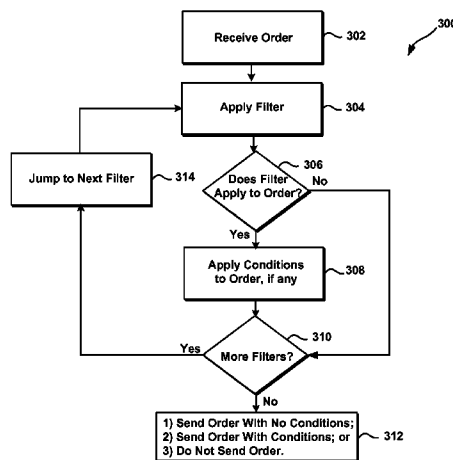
300

Receive Order 302

Apply Filter 304

Jump to Next Filter 314

306

Does Filter Apply to Order?

No

Yes

Apply Conditions to Order, if any 308

310

Yes

More Filters?

No

1) Send Order With No Conditions;
2) Send Order With Conditions; or
3) Do Not Send Order.

312